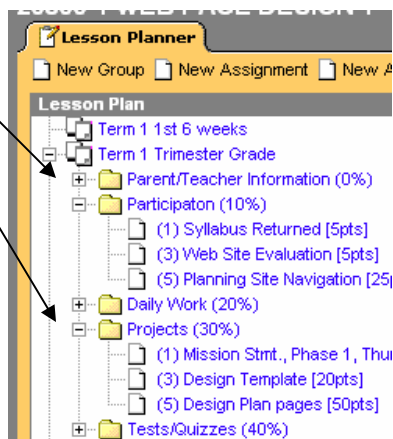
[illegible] WEB PAGE DESIGN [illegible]

Lesson Planner

New Group New Assignment New A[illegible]

Lesson Plan

Term 1 1st 6 weeks
Term 1 Trimester Grade
Parent/Teacher Information (0%)
Participaton (10%)
(1) Syllabus Returned [5pts]
(3) Web Site Evaluation [5pts]
(5) Planning Site Navigation [25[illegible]
Daily Work (20%)
Projects (30%)
(1) Mission Stmt., Phase 1, Thur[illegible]
(3) Design Template [20pts]
(5) Design Plan pages [50pts]
Tests/Quizzes (40%)